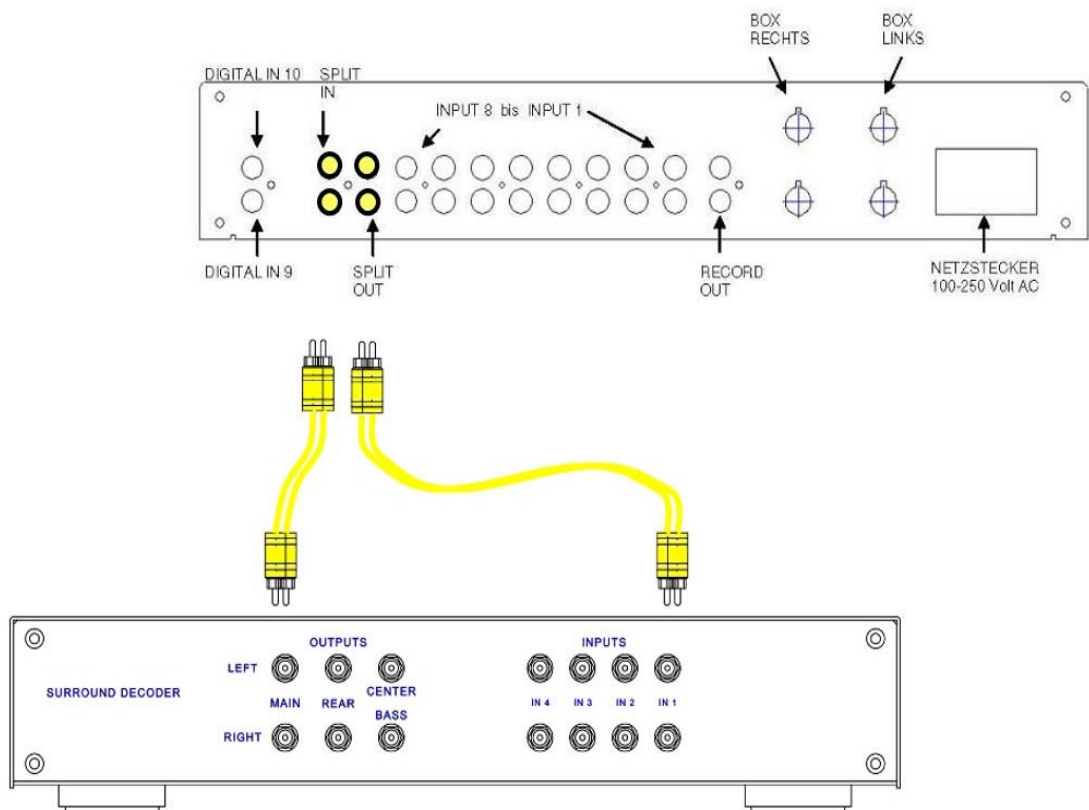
BOX RECHTS

BOX LINKS

DIGITAL IN 10

SPLIT IN

INPUT 8 bis INPUT 1

DIGITAL IN 9

SPLIT OUT

RECORD OUT

NETZSTECKER
100-250 Volt AC

OUTPUTS

INPUTS

LEFT

SURROUND DECODER

MAIN

REAR

CENTER

BASS

RIGHT

IN 4

IN 3

IN 2

IN 1